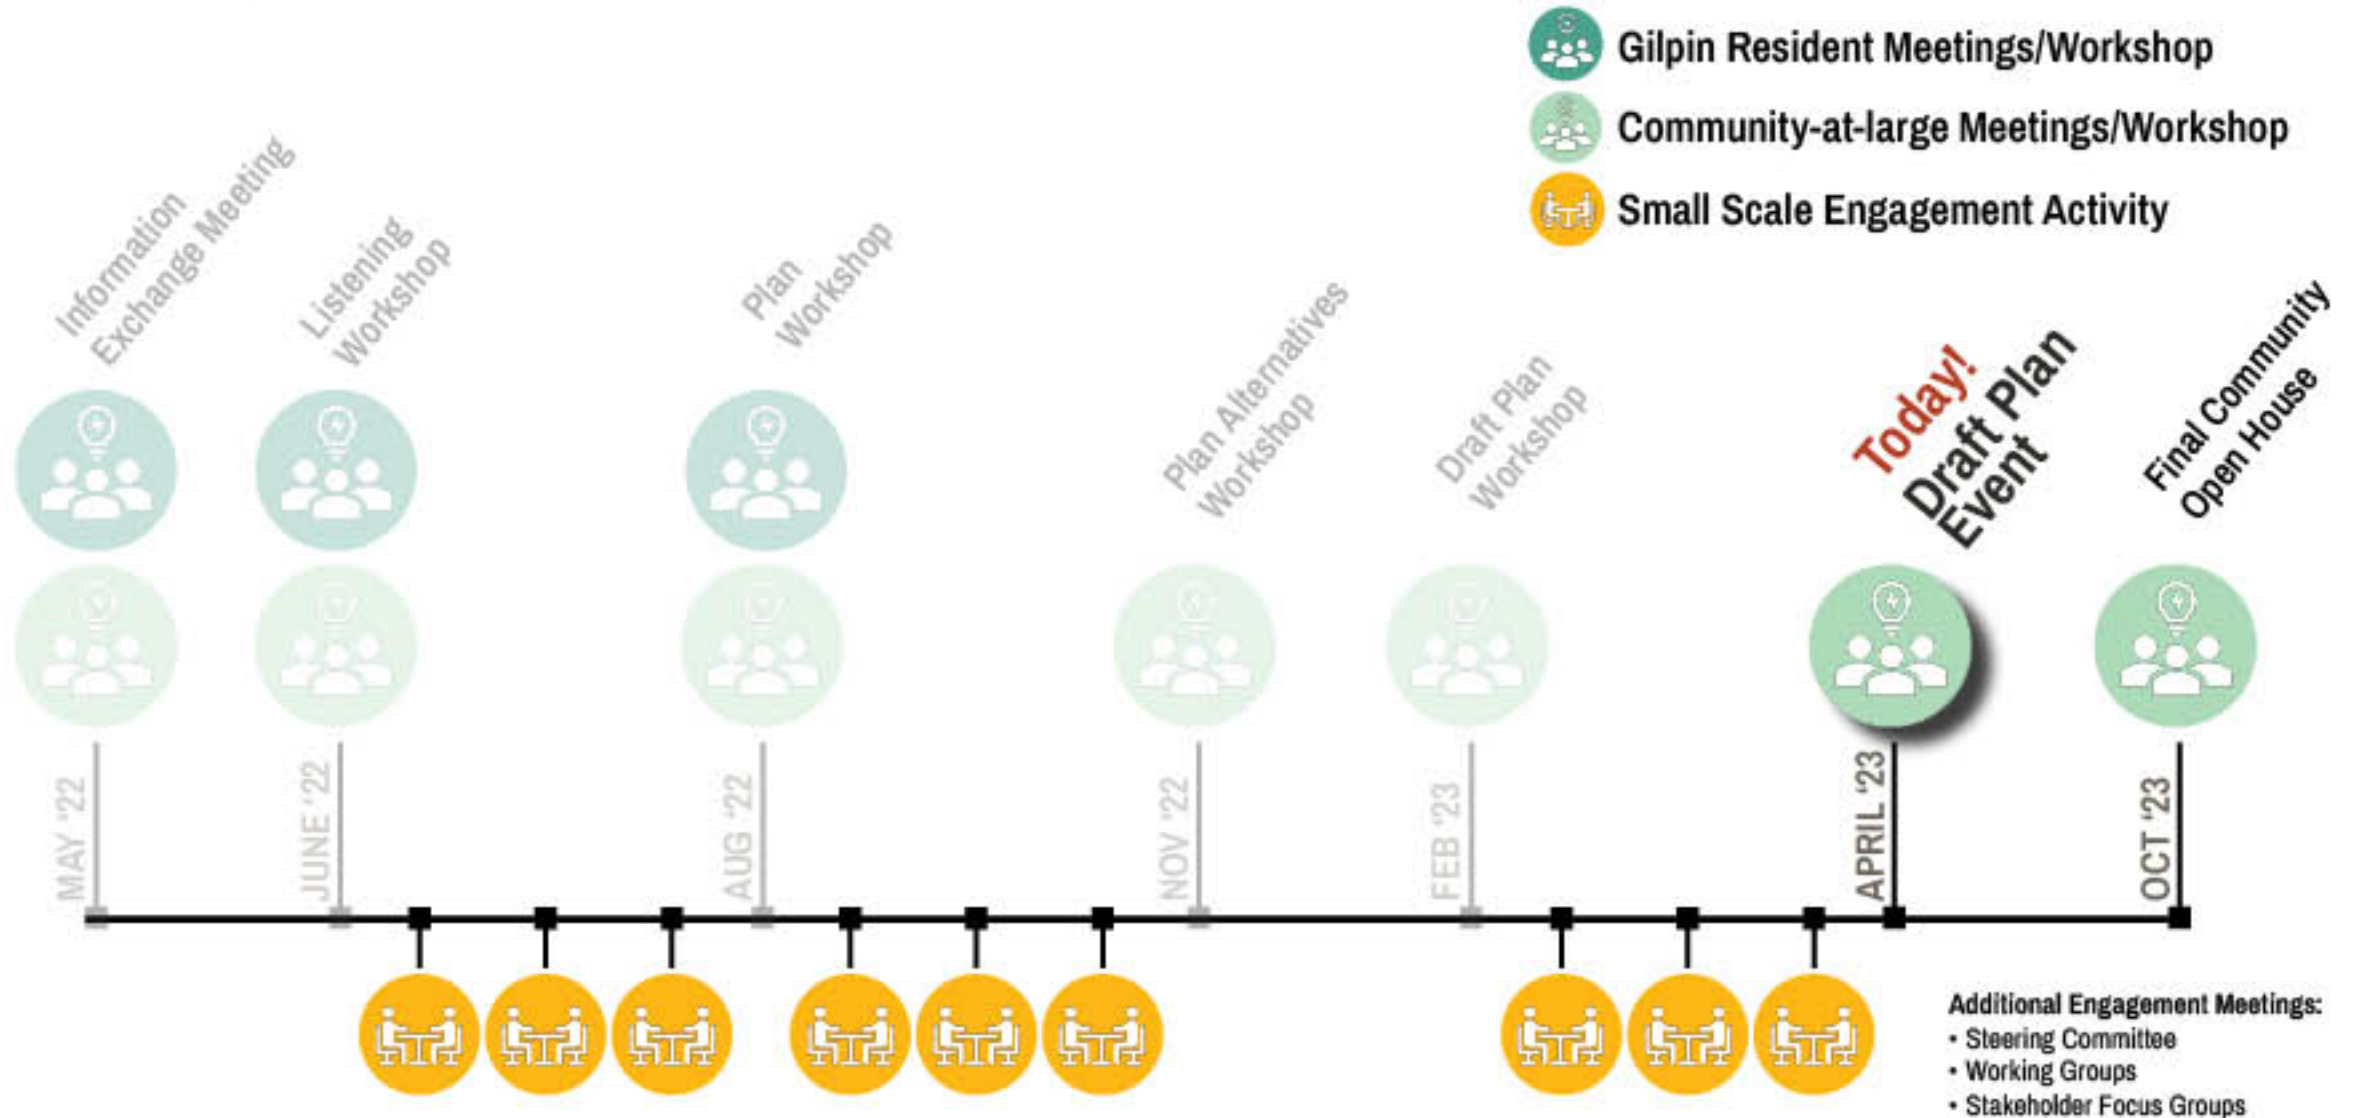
Gilpin Resident Meetings/Workshop
Community-at-large Meetings/Workshop
Small Scale Engagement Activity

Information Exchange Meeting
Listening Workshop
Plan Workshop
Plan Alternatives Workshop
Draft Plan Workshop
Today! Draft Plan Event
Final Community Open House

MAY '22
JUNE '22
AUG '22
NOV '22
FEB '23
APRIL '23
OCT '23

Additional Engagement Meetings:
• Steering Committee
• Working Groups
• Stakeholder Focus Groups